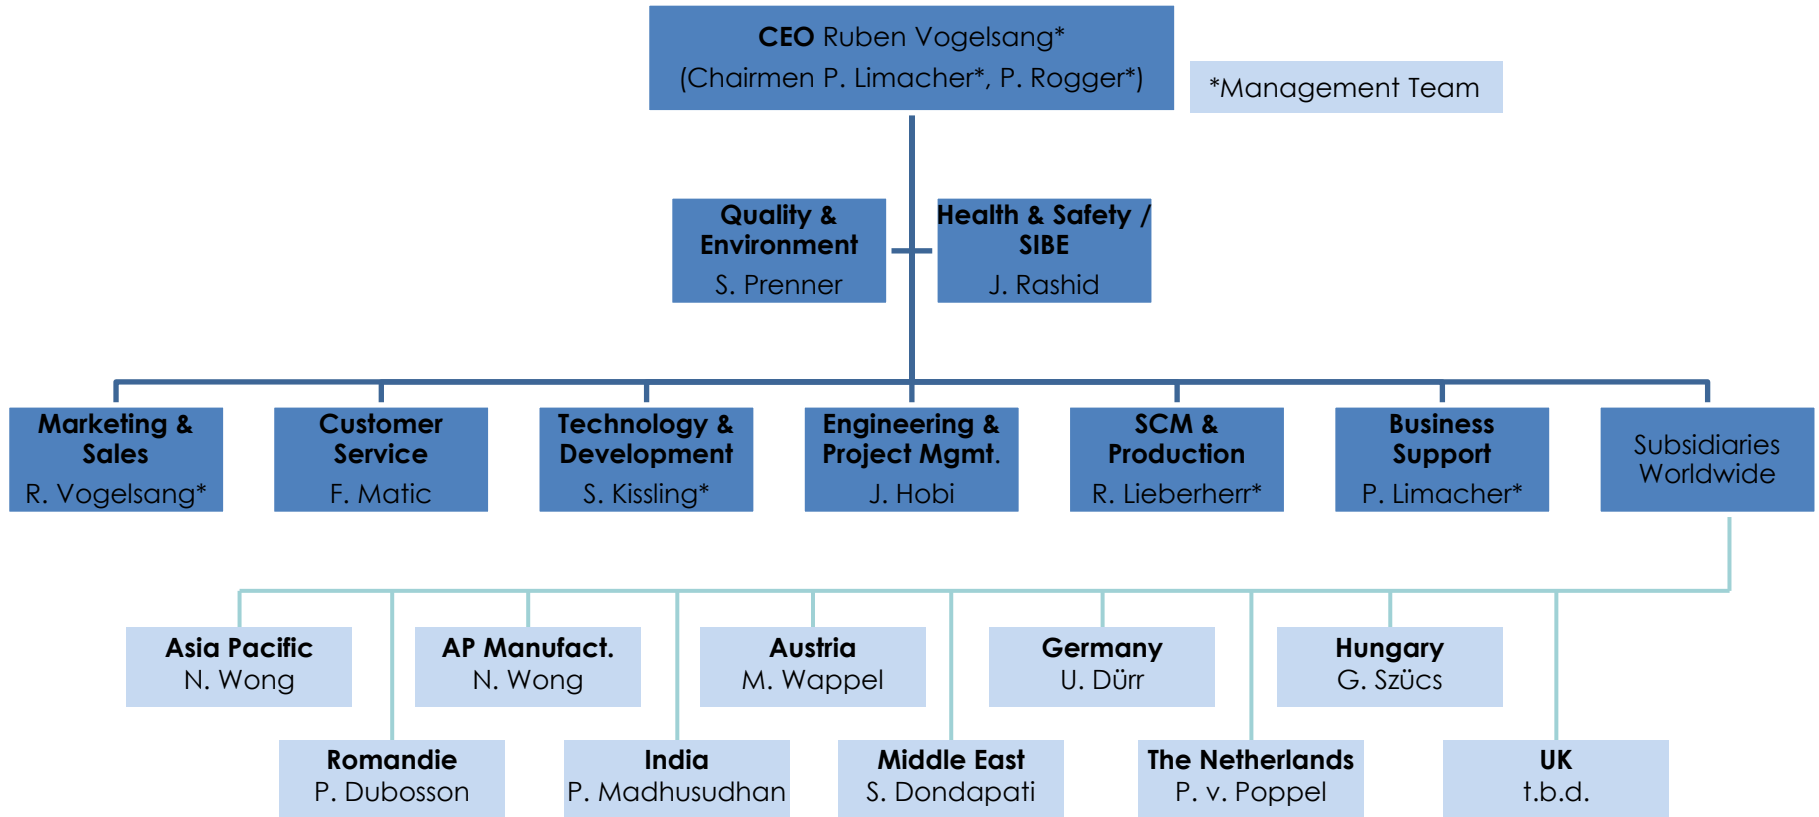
CEO Ruben Vogelsang*
(Chairmen P. Limacher*, P. Rogger*)

*Management Team

Quality & Environment
S. Prenner

Health & Safety / SIBE
J. Rashid

Marketing & Sales
R. Vogelsang*

Customer Service
F. Matic

Technology & Development
S. Kissling*

Engineering & Project Mgmt.
J. Hobi

SCM & Production
R. Lieberherr*

Business Support
P. Limacher*

Subsidiaries Worldwide

Asia Pacific
N. Wong

AP Manufact.
N. Wong

Austria
M. Wappel

Germany
U. Dürr

Hungary
G. Szücs

Romandie
P. Dubosson

India
P. Madhusudhan

Middle East
S. Dondapati

The Netherlands
P. v. Poppel

UK
t.b.d.